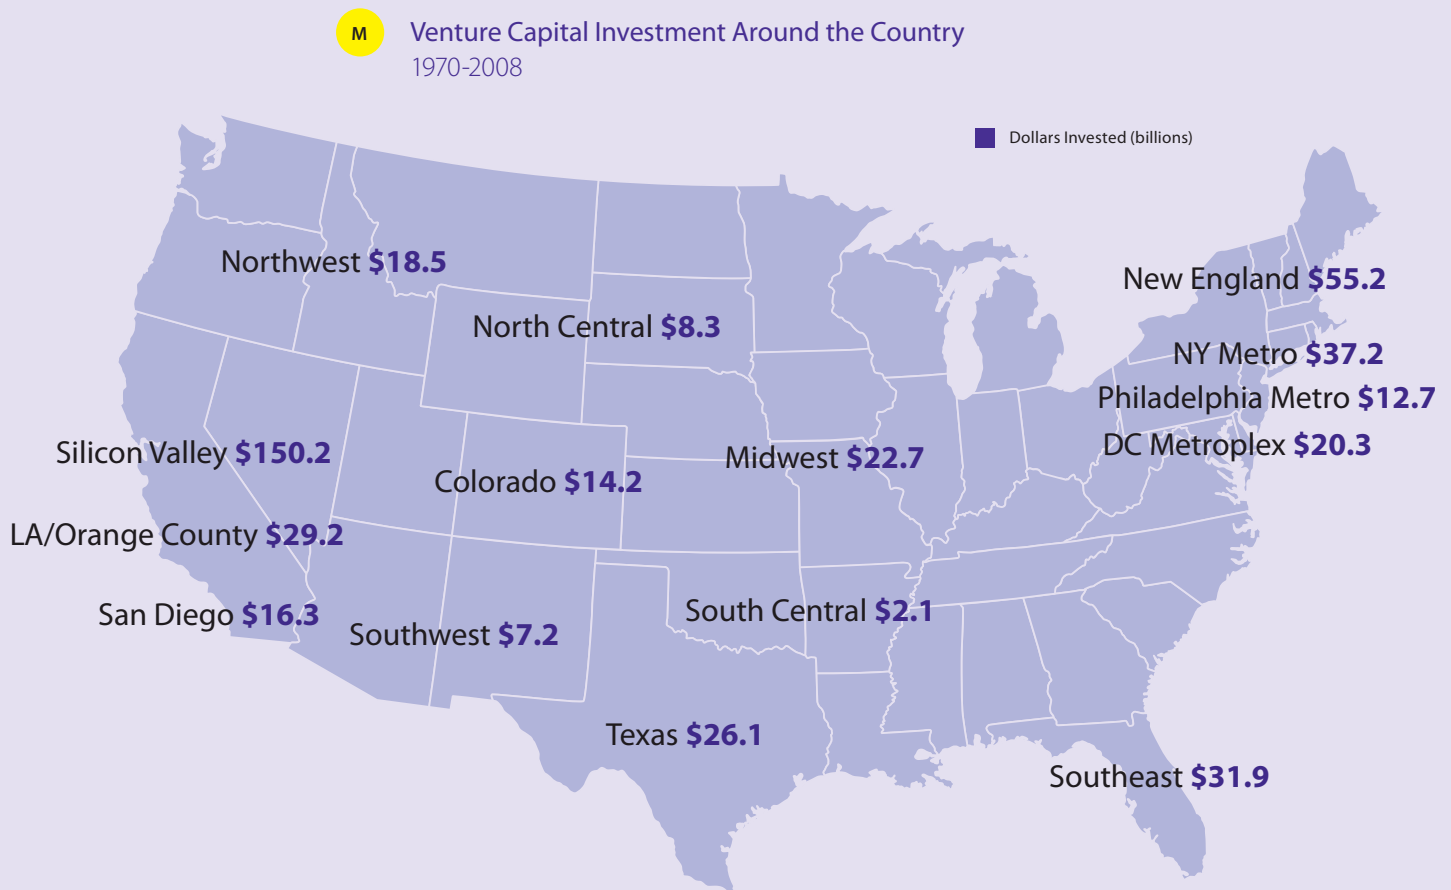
M

Venture Capital Investment Around the Country
1970-2008

Dollars Invested (billions)

Northwest $18.5

North Central $8.3

New England $55.2

NY Metro $37.2

Philadelphia Metro $12.7

DC Metroplex $20.3

Silicon Valley $150.2

Colorado $14.2

Midwest $22.7

LA/Orange County $29.2

San Diego $16.3

Southwest $7.2

South Central $2.1

Texas $26.1

Southeast $31.9